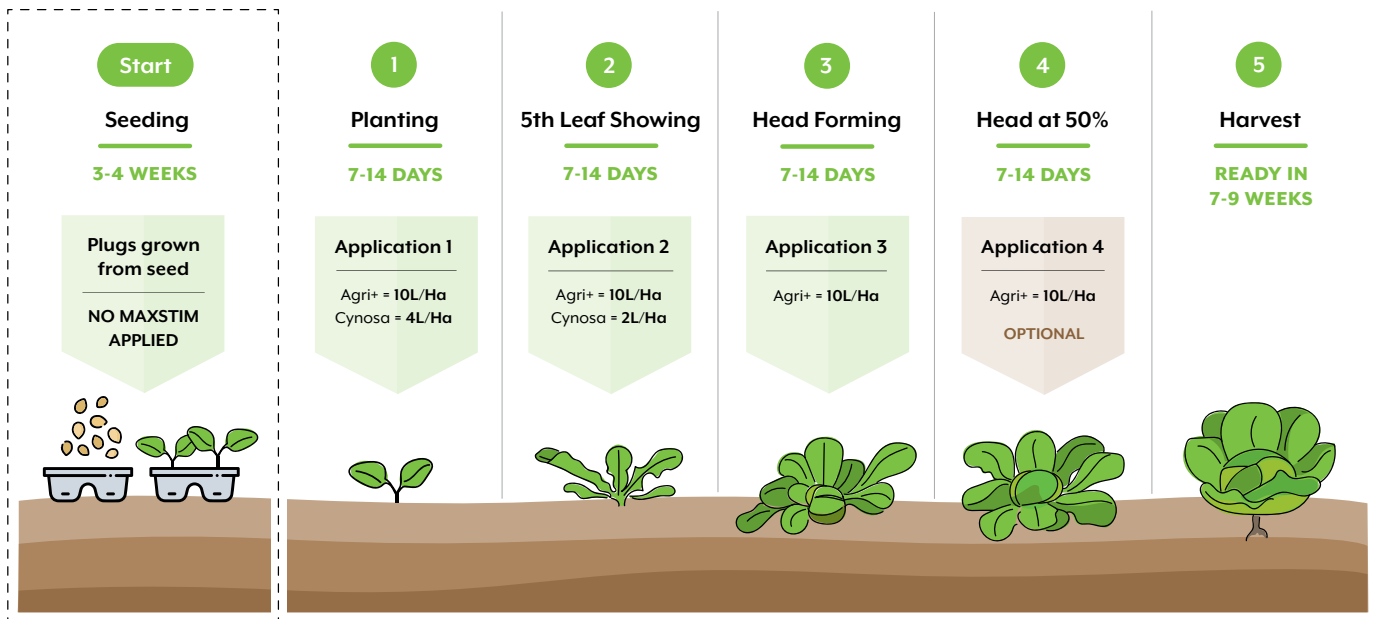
Start

Seeding

3-4 WEEKS

Plugs grown from seed

NO MAXSTIM APPLIED

1

Planting

7-14 DAYS

Application 1

Agri+ = 10L/Ha
Cynosa = 4L/Ha

2

5th Leaf Showing

7-14 DAYS

Application 2

Agri+ = 10L/Ha
Cynosa = 2L/Ha

3

Head Forming

7-14 DAYS

Application 3

Agri+ = 10L/Ha

4

Head at 50%

7-14 DAYS

Application 4

Agri+ = 10L/Ha

OPTIONAL

5

Harvest

READY IN 7-9 WEEKS